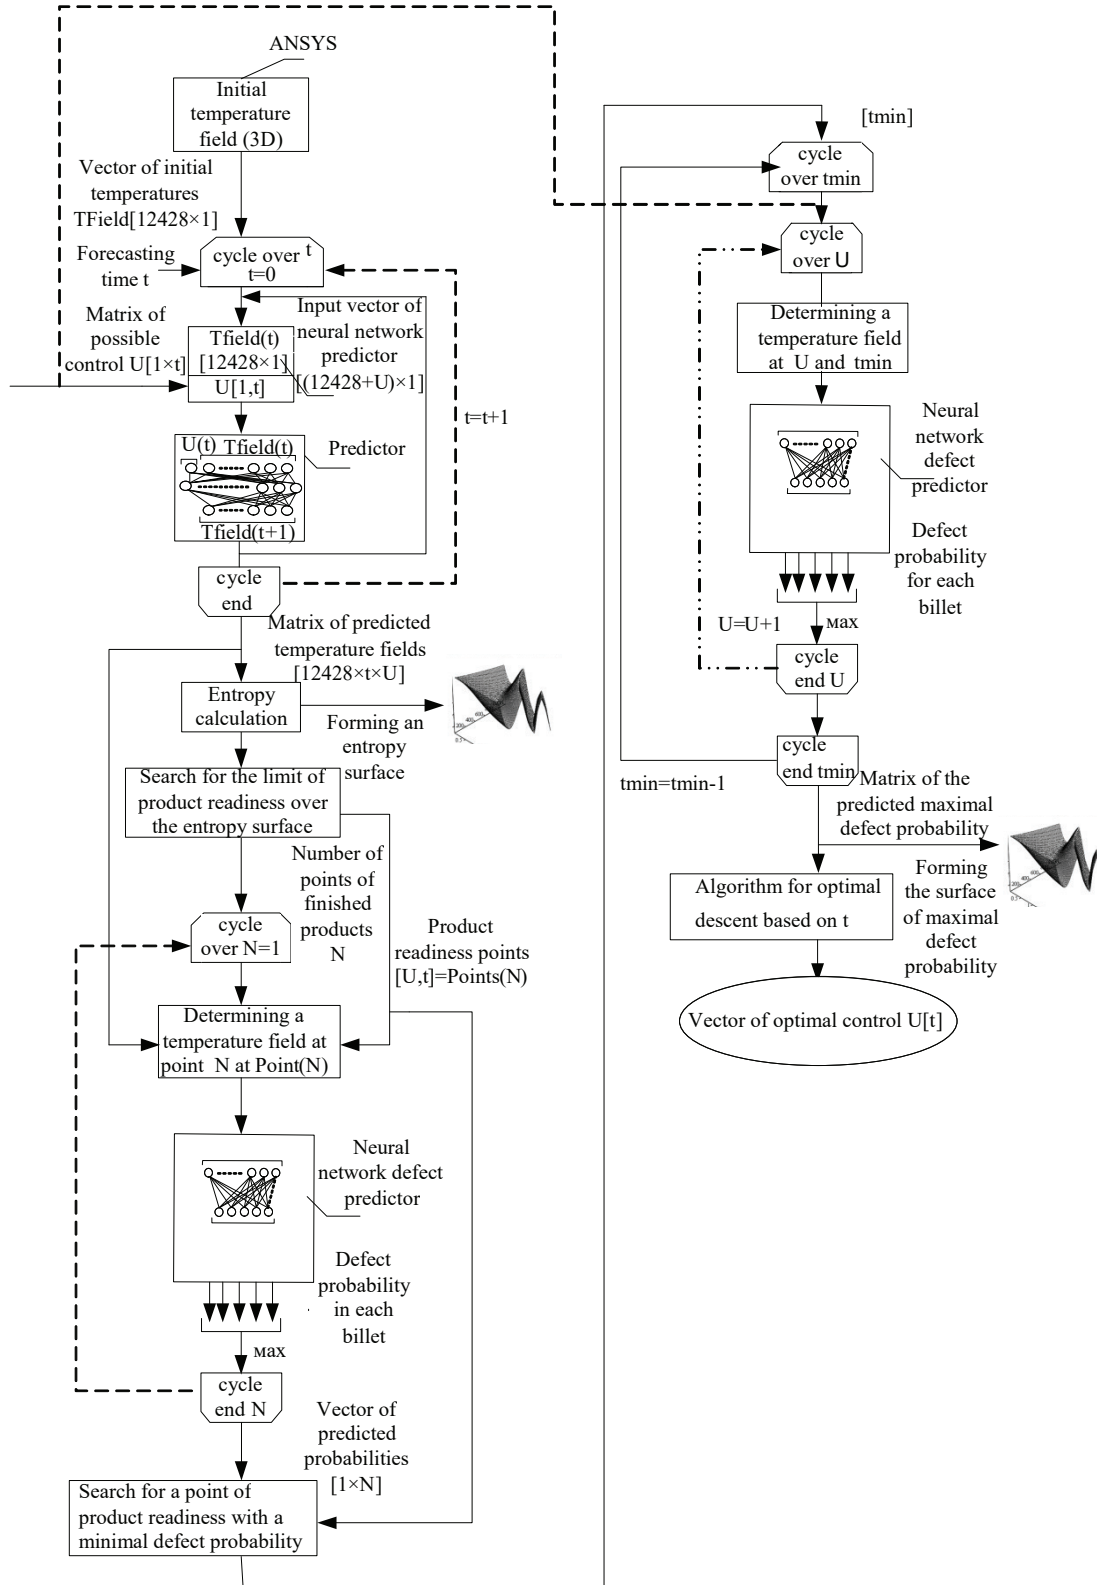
ANSYS

Initial temperature field (3D)

Vector of initial temperatures TField[12428×1]

Forecasting time t

cycle over t
t=0

Matrix of possible control U[1×t]

Input vector of neural network predictor [(12428+U)×1]

Tfield(t)
[12428×1]
U[1,t]

t=t+1

U(t) Tfield(t)

Predictor

Tfield(t+1)

cycle end

Matrix of predicted temperature fields [12428×t×U]

Entropy calculation

Forming an entropy surface

Search for the limit of product readiness over the entropy surface

Number of points of finished products N

cycle over N=1

Product readiness points [U,t]=Points(N)

Determining a temperature field at point N at Point(N)

Neural network defect predictor

Defect probability in each billet

мах

cycle end N

Vector of predicted probabilities [1×N]

Search for a point of product readiness with a minimal defect probability

[tmin]

cycle over tmin

cycle over U

Determining a temperature field at U and tmin

Neural network defect predictor

Defect probability for each billet

U=U+1

мах

cycle end U

cycle end tmin

tmin=tmin-1

Matrix of the predicted maximal defect probability

Forming the surface of maximal defect probability

Algorithm for optimal descent based on t

Vector of optimal control U[t]